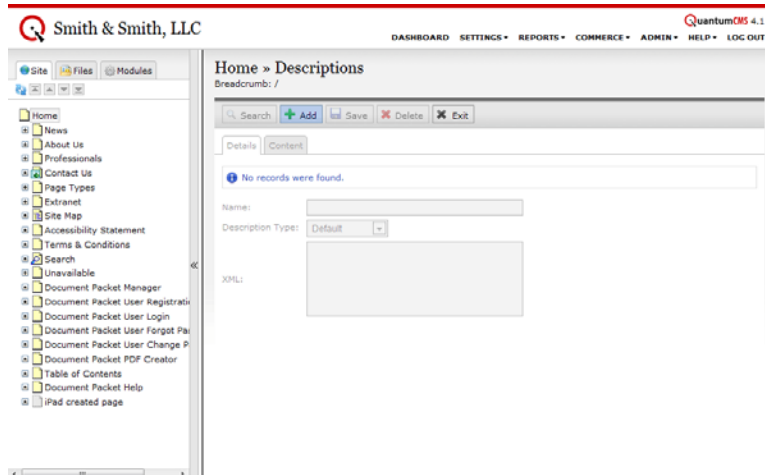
Smith & Smith, LLC

QuantumCMS 4.1

DASHBOARD SETTINGS ▾ REPORTS ▾ COMMERCE ▾ ADMIN ▾ HELP ▾ LOG OUT

Site Files Modules

Home
News
About Us
Professionals
Contact Us
Page Types
Extranet
Site Map
Accessibility Statement
Terms & Conditions
Search
Unavailable
Document Packet Manager
Document Packet User Registrati
Document Packet User Login
Document Packet User Forgot Pa
Document Packet User Change P
Document Packet PDF Creator
Table of Contents
Document Packet Help
iPad created page

Home » Descriptions
Breadcrumb: /

Search Add Save Delete Exit

Details Content

No records were found.

Name:
Description Type: Default
XML: